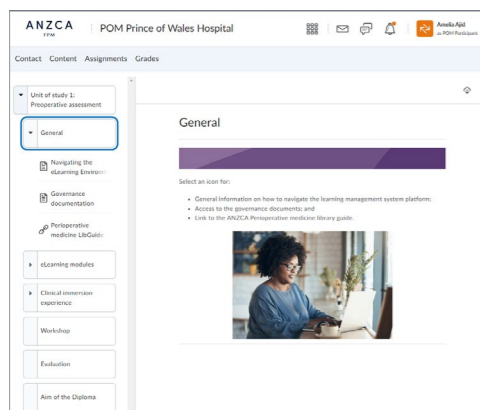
ANZCA
FPM

POM Prince of Wales Hospital

Amelia Ajid
as POM Participant

Contact Content Assignments Grades

Unit of study 1: Preoperative assessment

General

Navigating the eLearning Environ

Governance documentation

Perioperative medicine LibGuide

eLearning modules

Clinical immersion experience

Workshop

Evaluation

Aim of the Diploma

General

Select an icon for:

- General information on how to navigate the learning management system platform;
- Access to the governance documents; and
- Link to the ANZCA Perioperative medicine library guide.